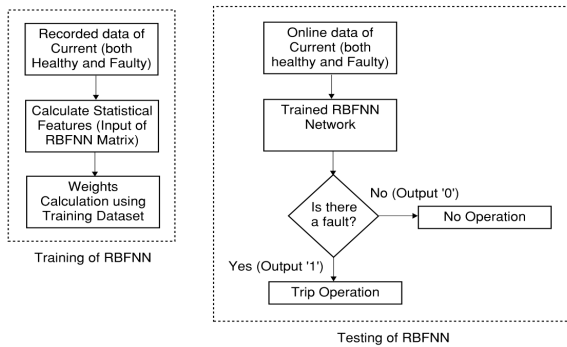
Recorded data of Current (both Healthy and Faulty)

Calculate Statistical Features (Input of RBFNN Matrix)

Weights Calculation using Training Dataset

Training of RBFNN

Online data of Current (both healthy and Faulty)

Trained RBFNN Network

Is there a fault?

No (Output '0')

No Operation

Yes (Output '1')

Trip Operation

Testing of RBFNN